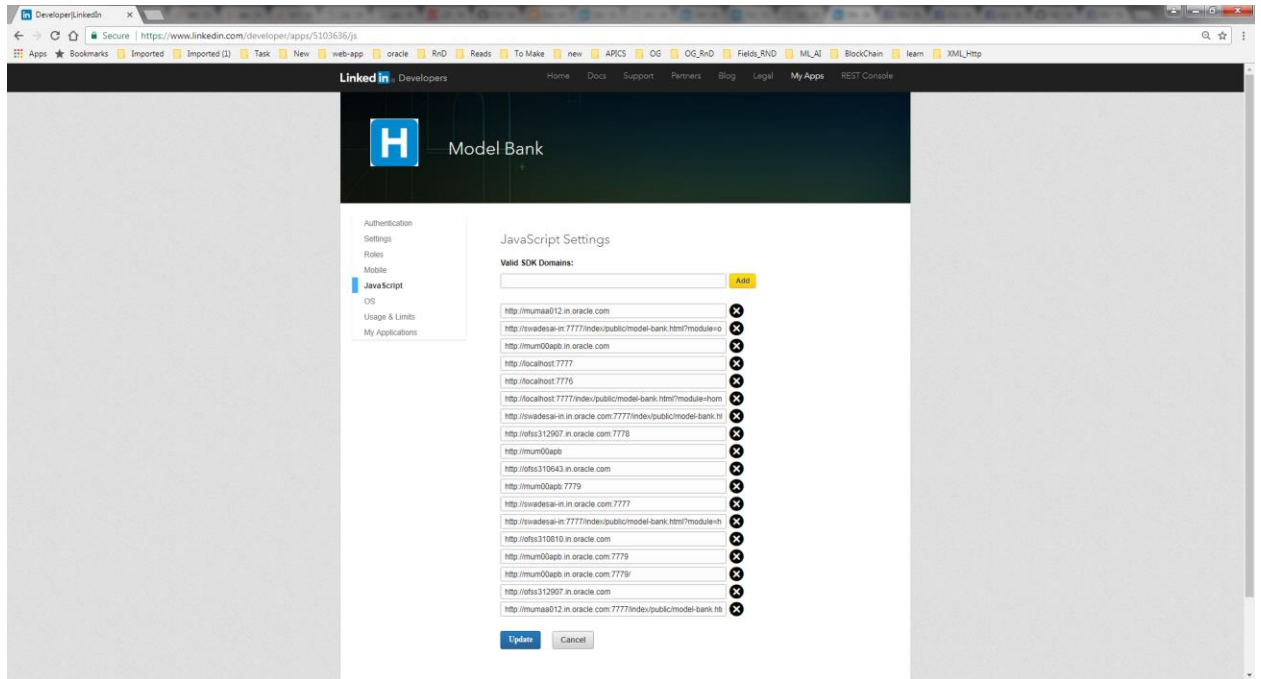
Developer|LinkedIn ×

Secure | https://www.linkedin.com/developer/apps/5103636/js

Apps Bookmarks Imported Imported (1) Task New web-app oracle RnD Reads To Make new APICS OG OG_RnD Fields_RND ML_AI BlockChain learn XML_Http

Linked in Developers Home Docs Support Partners Blog Legal My Apps REST Console

H Model Bank

Authentication
Settings
Roles
Mobile
JavaScript
OS
Usage & Limits
My Applications

JavaScript Settings

Valid SDK Domains:

Add

http://mumaa012.in.oracle.com
http://swadesai-in:7777/index/public/model-bank.html?module=o
http://mum00apb.in.oracle.com
http://localhost:7777
http://localhost:7776
http://localhost:7777/index/public/model-bank.html?module=hom
http://swadesai-in.in.oracle.com:7777/index/public/model-bank.ht
http://ofss312907.in.oracle.com:7778
http://mum00apb
http://ofss310643.in.oracle.com
http://mum00apb:7779
http://swadesai-in.in.oracle.com:7777
http://swadesai-in:7777/index/public/model-bank.html?module=h
http://ofss310810.in.oracle.com
http://mum00apb.in.oracle.com:7779
http://mum00apb.in.oracle.com:7779/
http://ofss312907.in.oracle.com
http://mumaa012.in.oracle.com:7777/index/public/model-bank.ht

Update Cancel